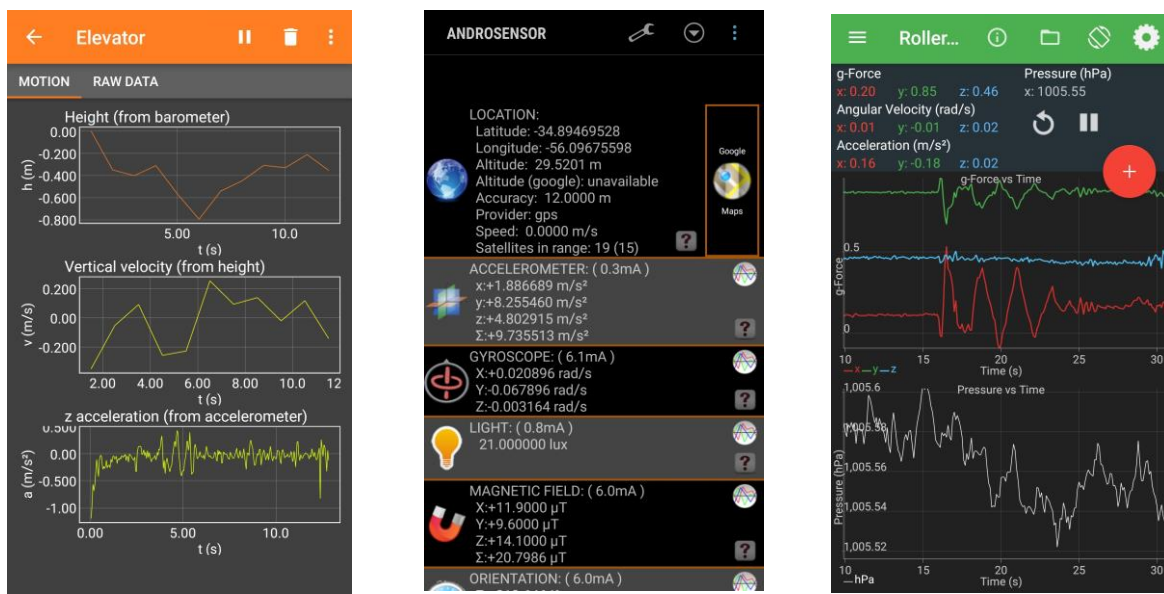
Elevator

MOTION RAW DATA

Height (from barometer)

0.00
-0.200
-0.400
-0.600
-0.800

h (m)

5.00 10.0
t (s)

Vertical velocity (from height)

0.200
0.00
-0.200

v (m/s)

2.00 4.00 6.00 8.00 10.0 12
t (s)

z acceleration (from accelerometer)

0.500
0.00
-0.500
-1.00

a (m/s²)

0.00 5.00 10.0
t (s)

ANDROSENSOR

LOCATION:
Latitude: -34.89469528
Longitude: -56.09675598
Altitude: 29.5201 m
Altitude (google): unavailable
Accuracy: 12.0000 m
Provider: gps
Speed: 0.0000 m/s
Satellites in range: 19 (15)

Google
Maps

ACCELEROMETER: ( 0.3mA )
x:+1.886689 m/s²
y:+8.255460 m/s²
z:+4.802915 m/s²
Σ:+9.735513 m/s²

GYROSCOPE: ( 6.1mA )
X:+0.020896 rad/s
Y:-0.067896 rad/s
Z:-0.003164 rad/s

LIGHT: ( 0.8mA )
21.000000 lux

MAGNETIC FIELD: ( 6.0mA )
X:+11.9000 μT
Y:+9.6000 μT
Z:+14.1000 μT
Σ:+20.7986 μT

ORIENTATION: ( 6.0mA )

Roller...

g-Force
x: 0.20 y: 0.85 z: 0.46
Pressure (hPa)
x: 1005.55
Angular Velocity (rad/s)
x: 0.01 y: -0.01 z: 0.02
Acceleration (m/s²)
x: 0.16 y: -0.18 z: 0.02

g-Force vs Time

0.5
0
g-Force

10 15 20 25 30
—x —y —z
Time (s)

Pressure vs Time

1,005.6
1,005.58
1,005.56
1,005.54
1,005.52

Pressure (hPa)

10 15 20 25 30
—hPa
Time (s)